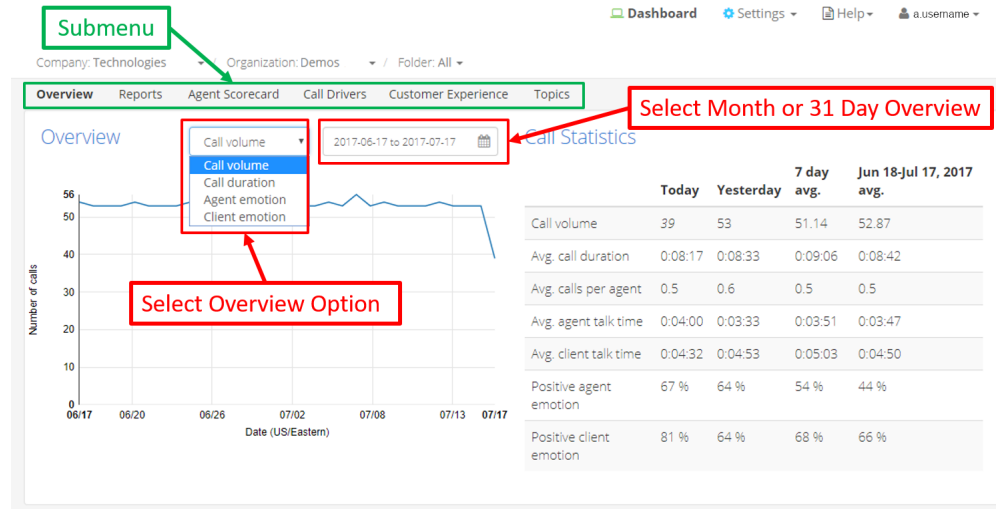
Submenu

Dashboard Settings Help a.username

Company: Technologies Organization: Demos Folder: All

Overview Reports Agent Scorecard Call Drivers Customer Experience Topics

Select Month or 31 Day Overview

Overview

Call volume
Call volume
Call duration
Agent emotion
Client emotion

2017-06-17 to 2017-07-17

Call Statistics

56
50
40
30
20
10
0

Number of calls

06/17 06/20 06/26 07/02 07/08 07/13 07/17

Date (US/Eastern)

Select Overview Option

| | Today | Yesterday | 7 day avg. | Jun 18-Jul 17, 2017 avg. |
|---|---|---|---|---|
| Call volume | 39 | 53 | 51.14 | 52.87 |
| Avg. call duration | 0:08:17 | 0:08:33 | 0:09:06 | 0:08:42 |
| Avg. calls per agent | 0.5 | 0.6 | 0.5 | 0.5 |
| Avg. agent talk time | 0:04:00 | 0:03:33 | 0:03:51 | 0:03:47 |
| Avg. client talk time | 0:04:32 | 0:04:53 | 0:05:03 | 0:04:50 |
| Positive agent emotion | 67 % | 64 % | 54 % | 44 % |
| Positive client emotion | 81 % | 64 % | 68 % | 66 % |